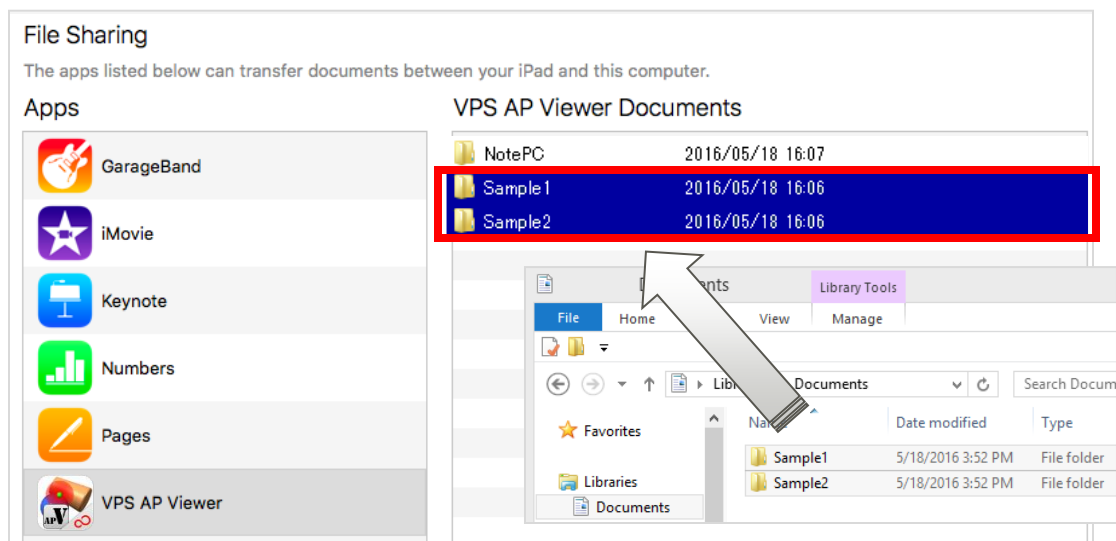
File Sharing

The apps listed below can transfer documents between your iPad and this computer.

Apps

GarageBand

iMovie

Keynote

Numbers

Pages

VPS AP Viewer

VPS AP Viewer Documents

| | |
|---|---|
| NotePC | 2016/05/18 16:07 |
| Sample1 | 2016/05/18 16:06 |
| Sample2 | 2016/05/18 16:06 |

D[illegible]ents

Library Tools

File Home View Manage

Libr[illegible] Documents

Search Docum

Favorites

Libraries

Documents

| Na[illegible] | Date modified | Type |
|---|---|---|
| Sample1 | 5/18/2016 3:52 PM | File folder |
| Sample2 | 5/18/2016 3:52 PM | File folder |